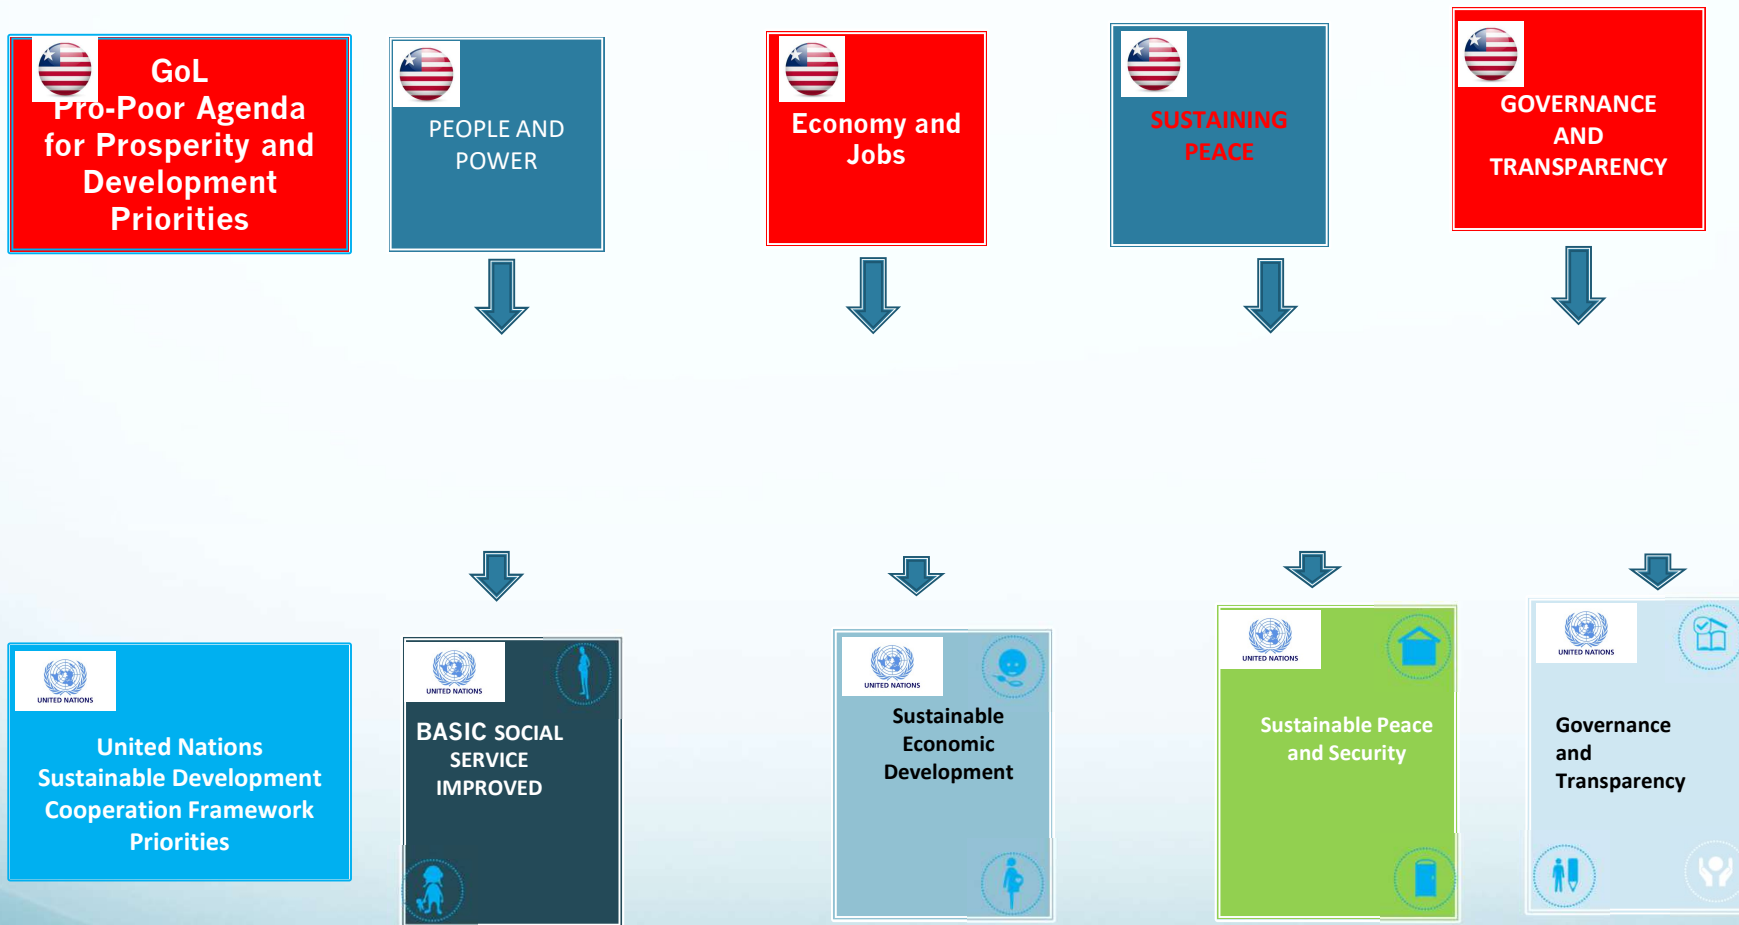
GoL
Pro-Poor Agenda for Prosperity and Development Priorities

PEOPLE AND POWER

Economy and Jobs

SUSTAINING PEACE

GOVERNANCE AND TRANSPARENCY

UNITED NATIONS

United Nations Sustainable Development Cooperation Framework Priorities

UNITED NATIONS

BASIC SOCIAL SERVICE IMPROVED

UNITED NATIONS

Sustainable Economic Development

UNITED NATIONS

Sustainable Peace and Security

UNITED NATIONS

Governance and Transparency